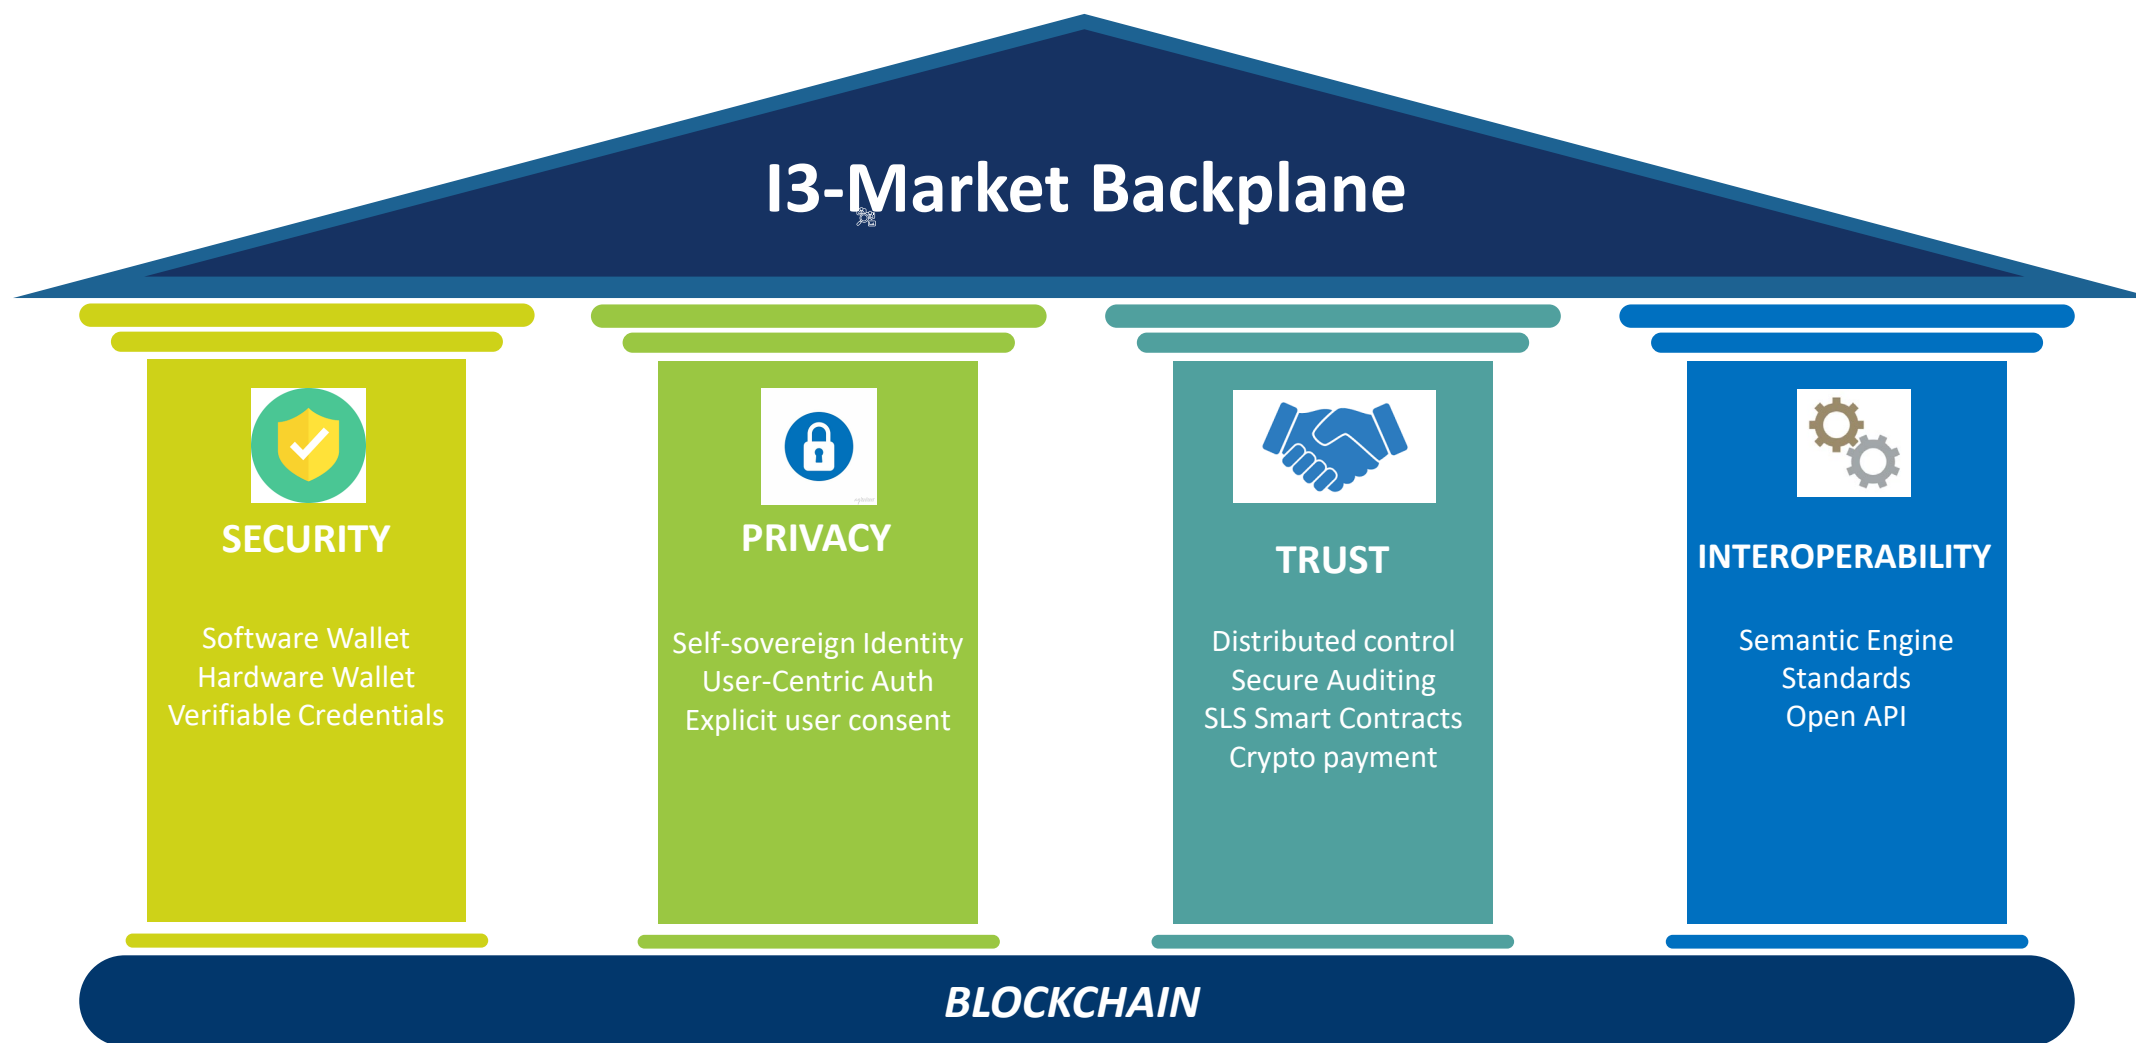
I3-Market Backplane

SECURITY

Software Wallet
Hardware Wallet
Verifiable Credentials

PRIVACY

Self-sovereign Identity
User-Centric Auth
Explicit user consent

TRUST

Distributed control
Secure Auditing
SLS Smart Contracts
Crypto payment

INTEROPERABILITY

Semantic Engine
Standards
Open API

BLOCKCHAIN